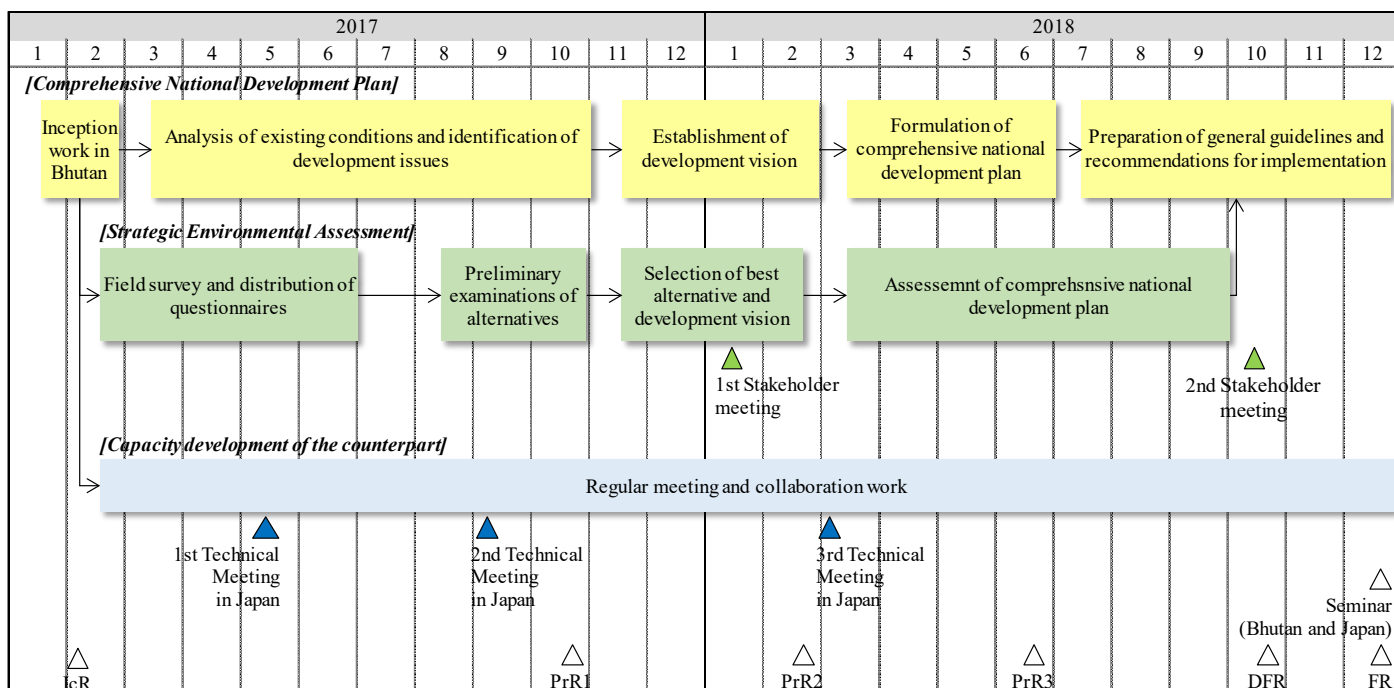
| 2017 | | | | | | | | | | | | 2018 | | | | | | | | | | | |
|---|---|---|---|---|---|---|---|---|---|---|---|---|---|---|---|---|---|---|---|---|---|---|---|
| 1 | 2 | 3 | 4 | 5 | 6 | 7 | 8 | 9 | 10 | 11 | 12 | 1 | 2 | 3 | 4 | 5 | 6 | 7 | 8 | 9 | 10 | 11 | 12 |

[Comprehensive National Development Plan]

Inception work in Bhutan

Analysis of existing conditions and identification of development issues

Establishment of development vision

Formulation of comprehensive national development plan

Preparation of general guidelines and recommendations for implementation

[Strategic Environmental Assessment]

Field survey and distribution of questionnaires

Preliminary examinations of alternatives

Selection of best alternative and development vision

Assessemnt of comprehsnsive national development plan

1st Stakeholder meeting

2nd Stakeholder meeting

[Capacity development of the counterpart]

Regular meeting and collaboration work

1st Technical Meeting in Japan

2nd Technical Meeting in Japan

3rd Technical Meeting in Japan

Seminar (Bhutan and Japan)

IcR

PrR1

PrR2

PrR3

DFR

FR